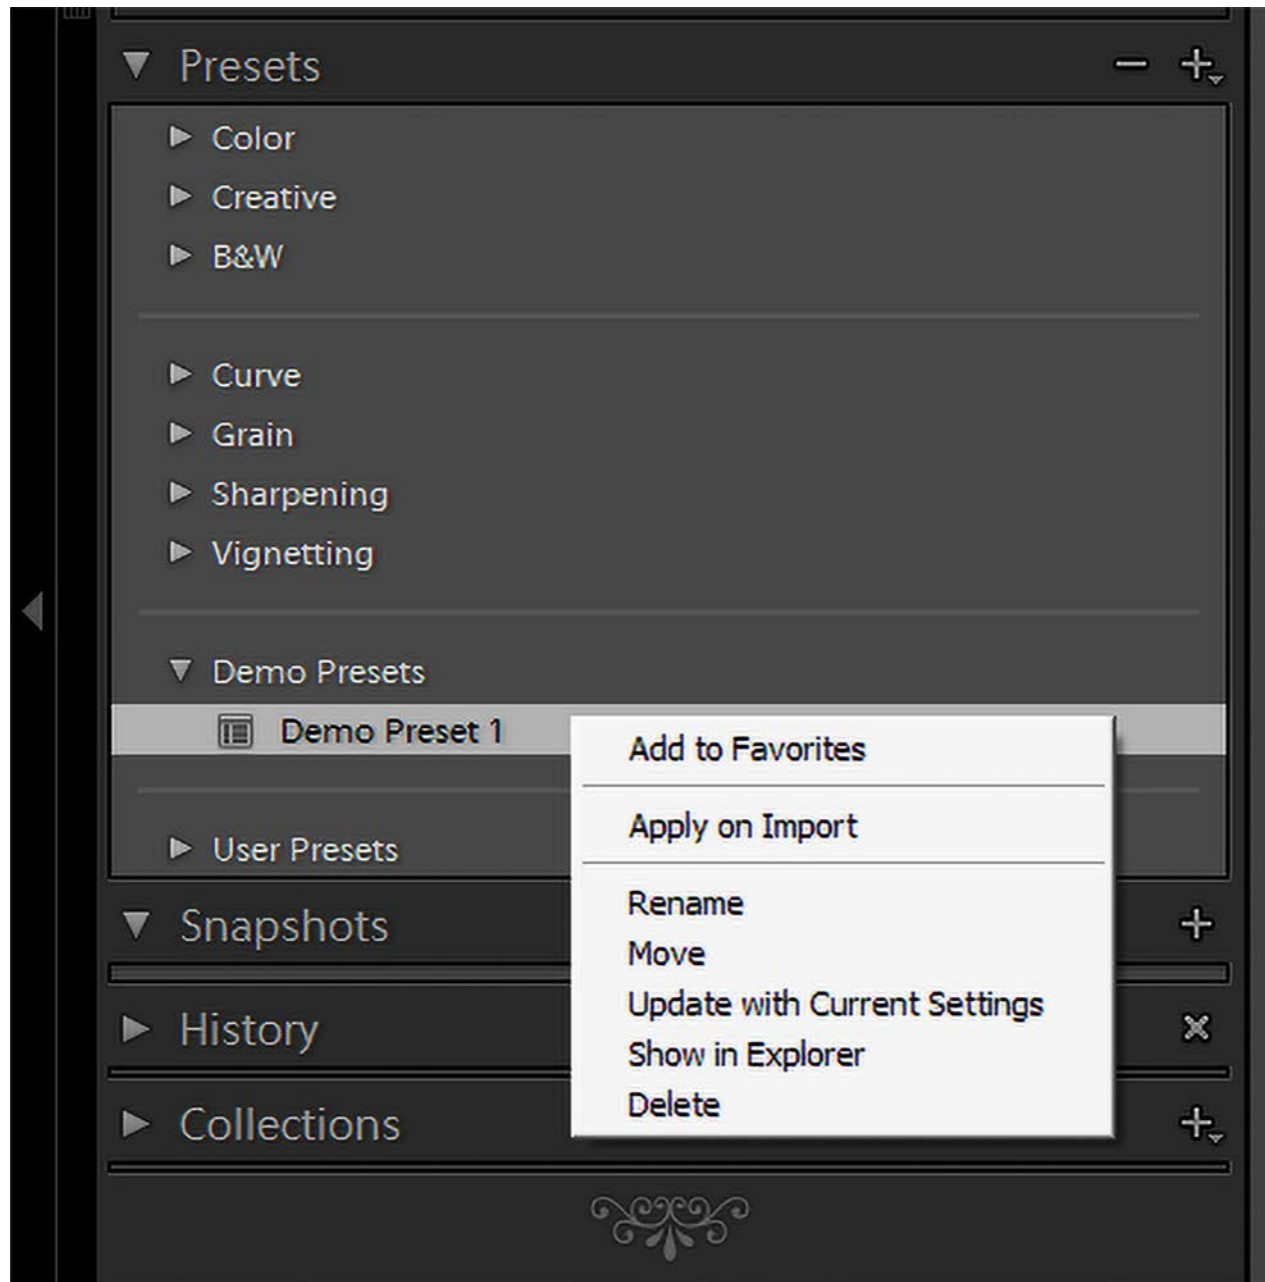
Presets

Color
Creative
B&W

Curve
Grain
Sharpening
Vignetting

Demo Presets
Demo Preset 1

User Presets

Add to Favorites

Apply on Import

Rename
Move
Update with Current Settings
Show in Explorer
Delete

Snapshots
History
Collections